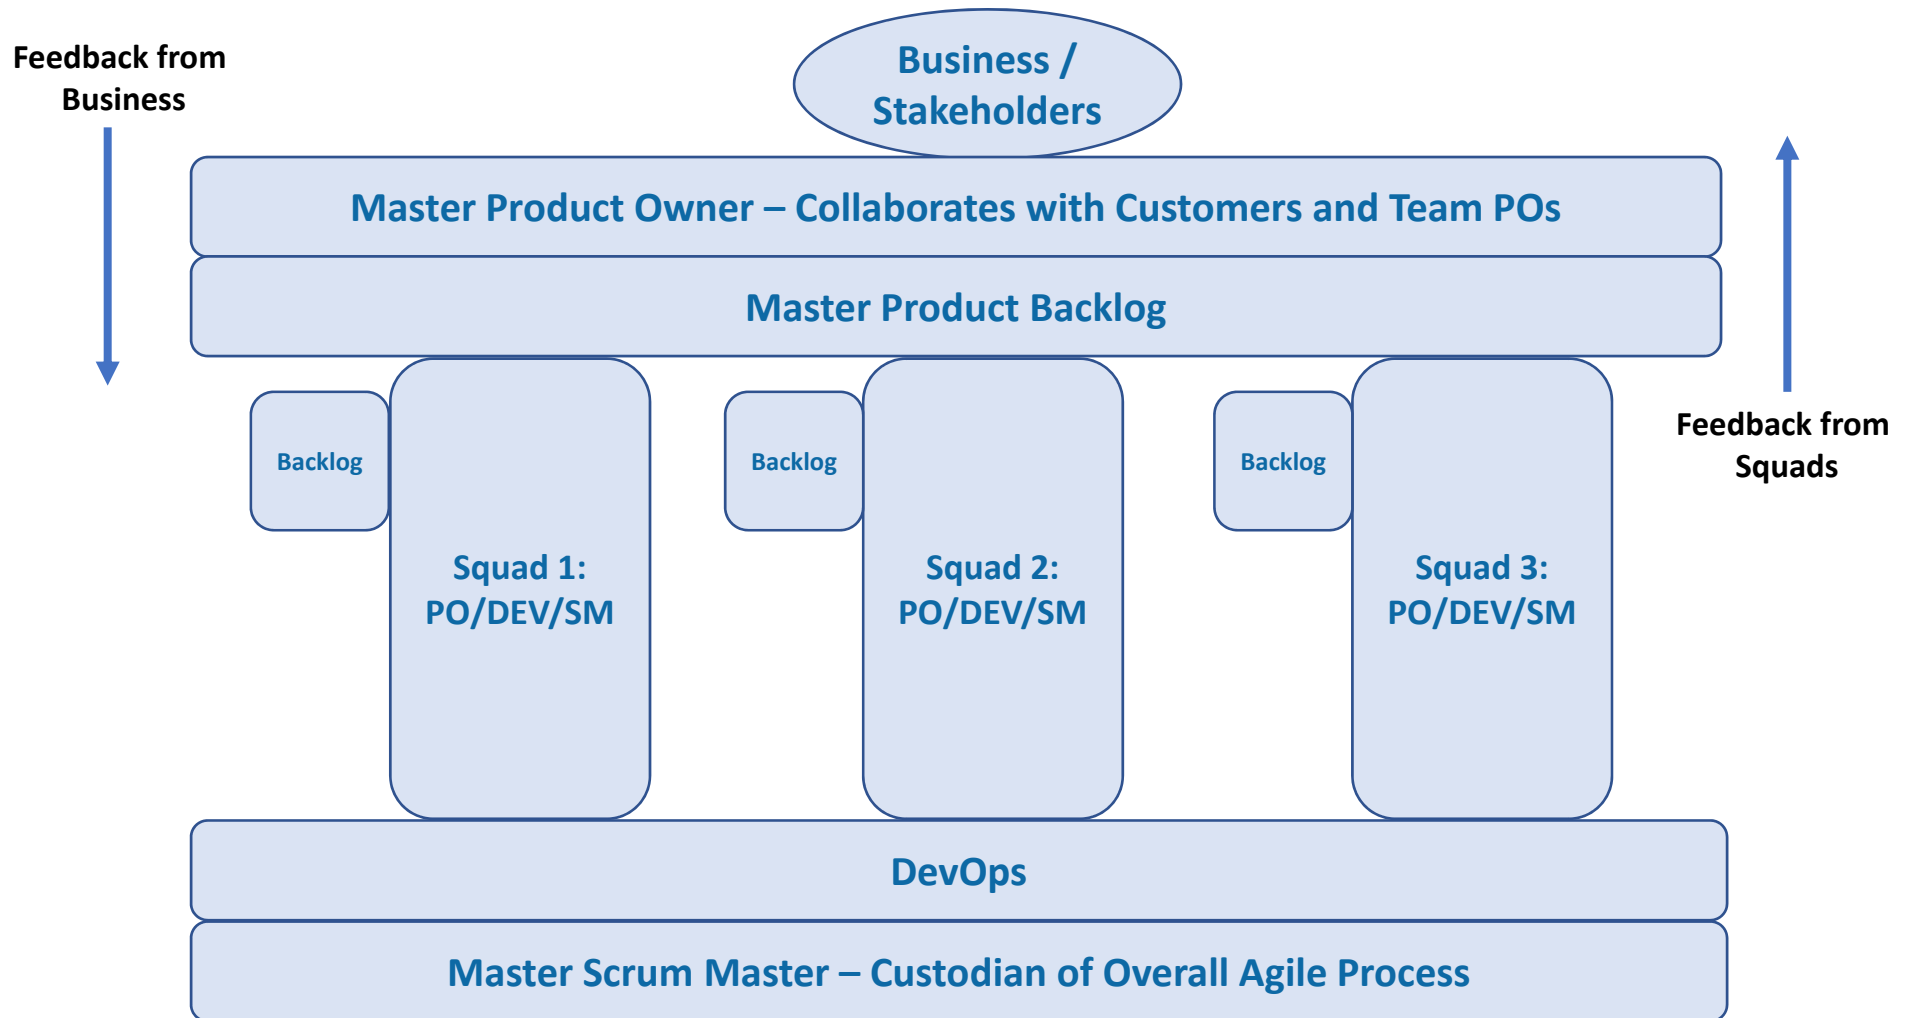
Feedback from Business

Business / Stakeholders

Master Product Owner – Collaborates with Customers and Team POs

Master Product Backlog

Backlog

Squad 1: PO/DEV/SM

Backlog

Squad 2: PO/DEV/SM

Backlog

Squad 3: PO/DEV/SM

Feedback from Squads

DevOps

Master Scrum Master – Custodian of Overall Agile Process